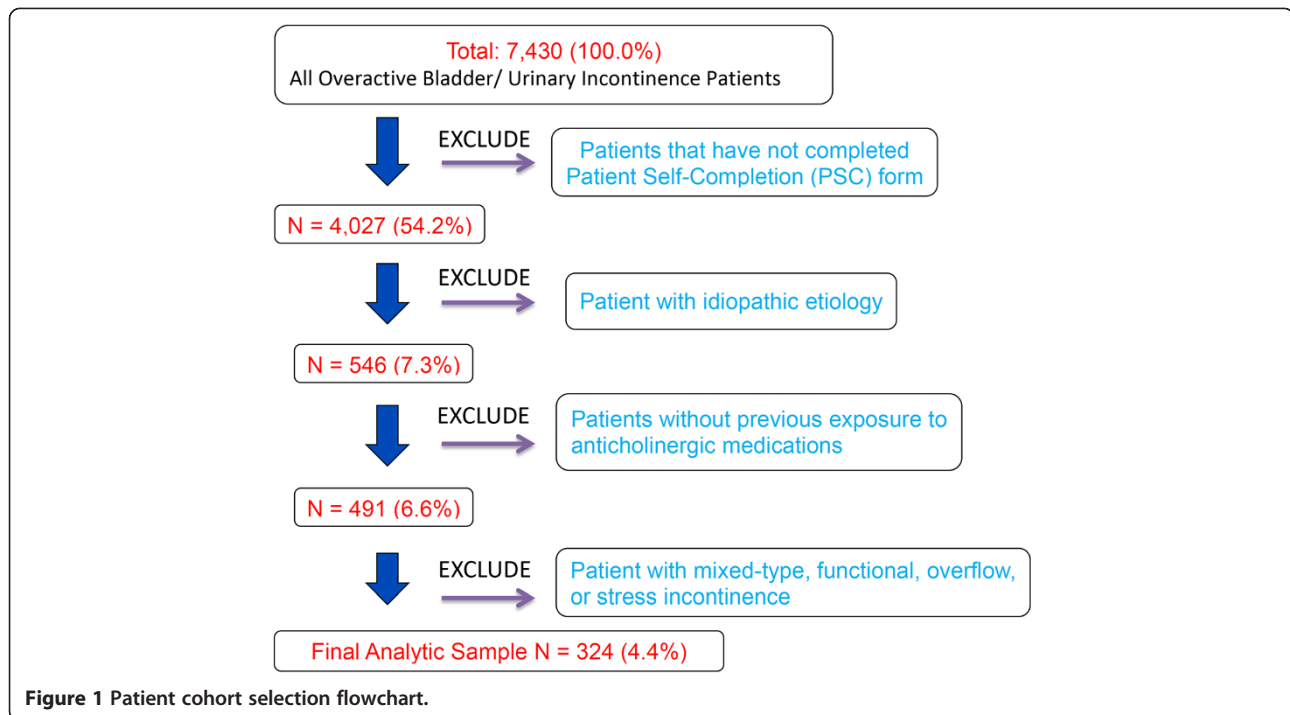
Total: 7,430 (100.0%)
All Overactive Bladder/ Urinary Incontinence Patients

EXCLUDE

Patients that have not completed Patient Self-Completion (PSC) form

N = 4,027 (54.2%)

EXCLUDE

Patient with idiopathic etiology

N = 546 (7.3%)

EXCLUDE

Patients without previous exposure to anticholinergic medications

N = 491 (6.6%)

EXCLUDE

Patient with mixed-type, functional, overflow, or stress incontinence

Final Analytic Sample N = 324 (4.4%)

Figure 1 Patient cohort selection flowchart.